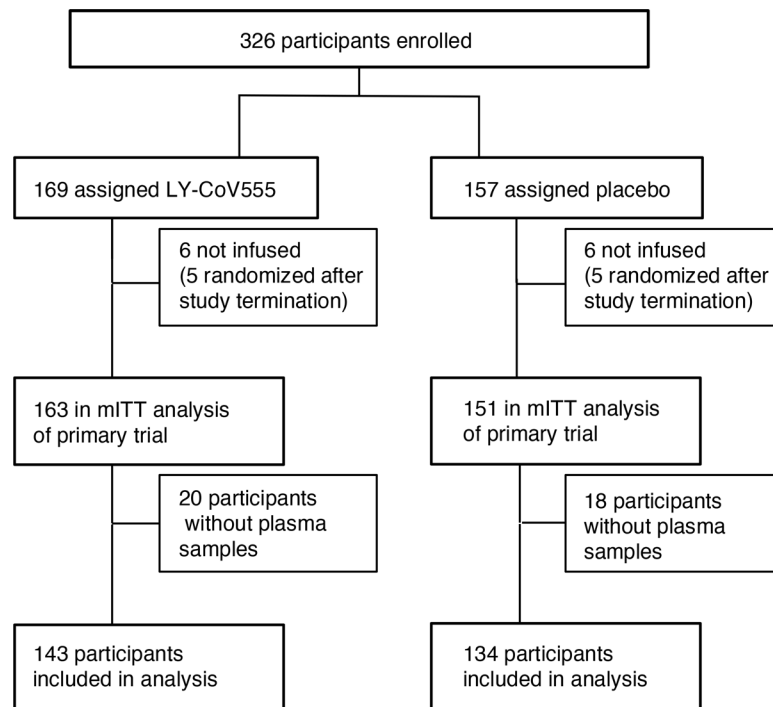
326 participants enrolled

169 assigned LY-CoV555

6 not infused (5 randomized after study termination)

163 in mITT analysis of primary trial

20 participants without plasma samples

143 participants included in analysis

157 assigned placebo

6 not infused (5 randomized after study termination)

151 in mITT analysis of primary trial

18 participants without plasma samples

134 participants included in analysis